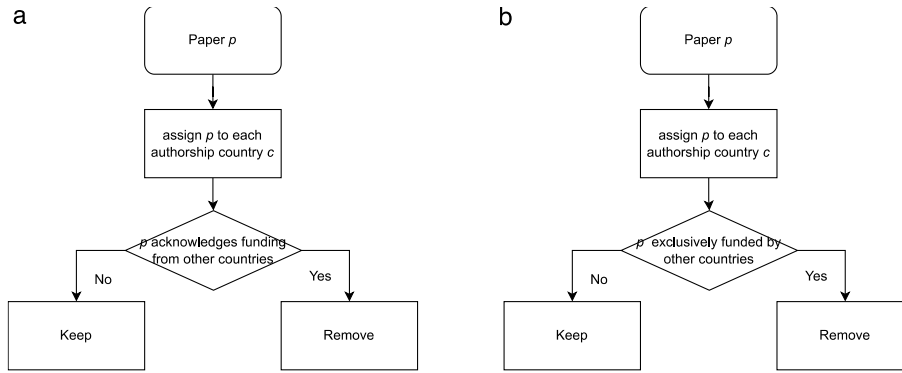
a

Paper $p$

assign $p$ to each authorship country $c$

$p$ acknowledges funding from other countries

No

Yes

Keep

Remove

b

Paper $p$

assign $p$ to each authorship country $c$

$p$ exclusively funded by other countries

No

Yes

Keep

Remove